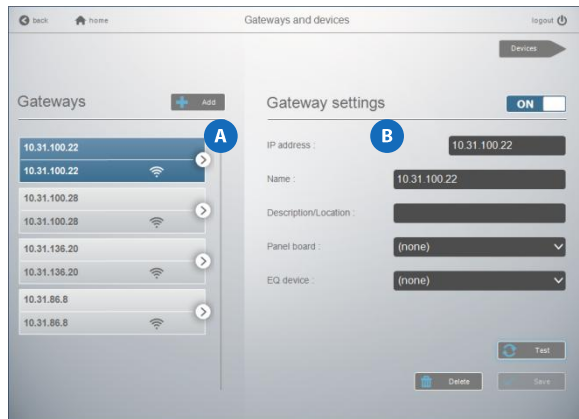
back home Gateways and devices logout

Devices

Gateways Add

A

10.31.100.22
10.31.100.22

10.31.100.28
10.31.100.28

10.31.136.20
10.31.136.20

10.31.86.8
10.31.86.8

Gateway settings ON

B

IP address : 10.31.100.22

Name : 10.31.100.22

Description/Location :

Panel board : (none)

EQ device : (none)

Test

Delete Save